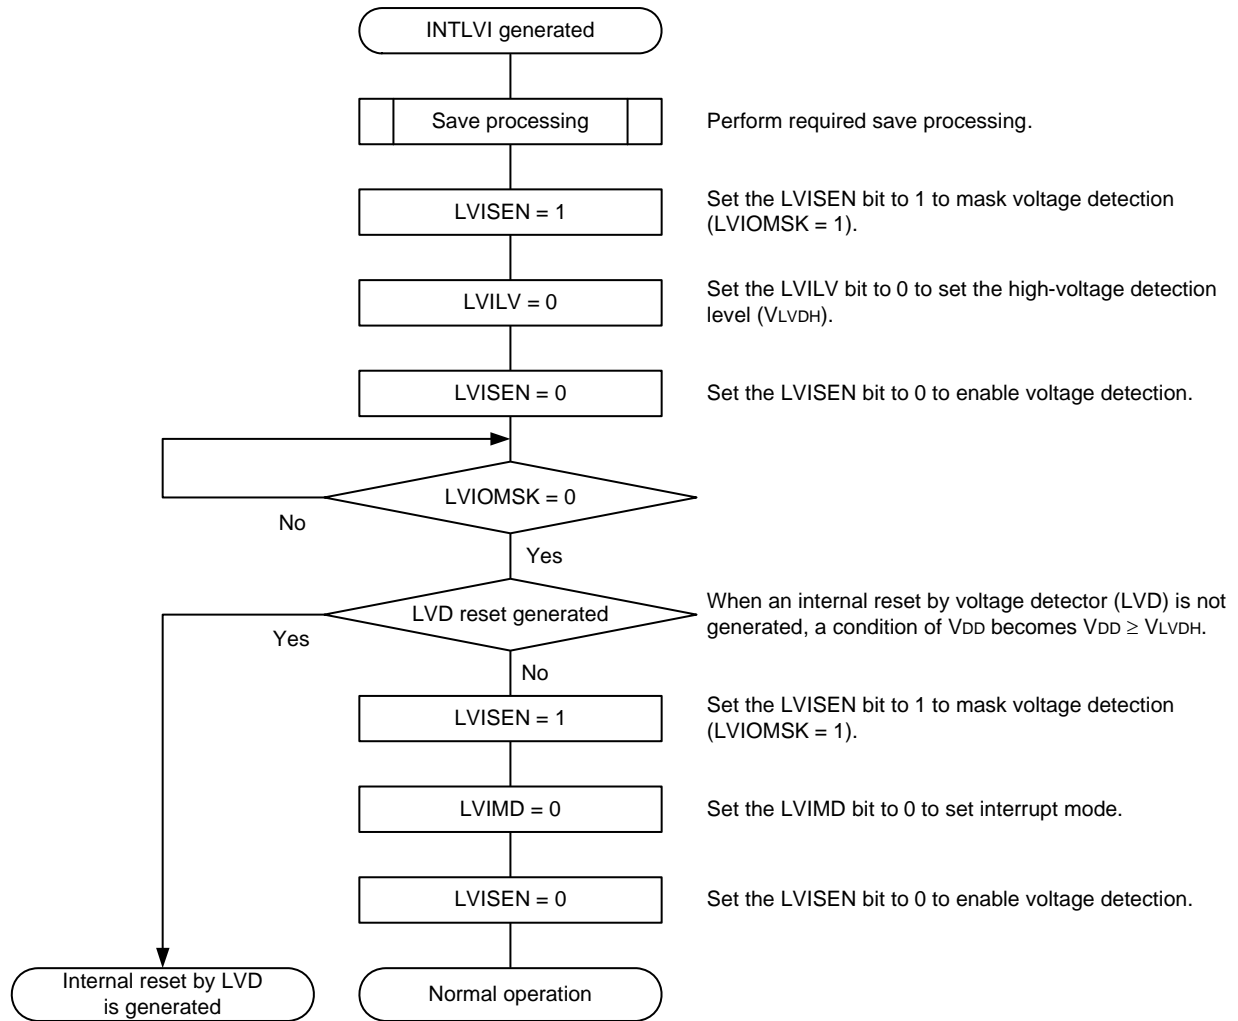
INTLVI generated

Save processing

Perform required save processing.

LVISEN = 1

Set the LVISEN bit to 1 to mask voltage detection (LVIOMSK = 1).

LVILV = 0

Set the LVILV bit to 0 to set the high-voltage detection level ($V_{LVDH}$).

LVISEN = 0

Set the LVISEN bit to 0 to enable voltage detection.

LVIOMSK = 0

No

Yes

LVD reset generated

When an internal reset by voltage detector (LVD) is not generated, a condition of $V_{DD}$ becomes $V_{DD} \geq V_{LVDH}$.

Yes

No

LVISEN = 1

Set the LVISEN bit to 1 to mask voltage detection (LVIOMSK = 1).

LVIMD = 0

Set the LVIMD bit to 0 to set interrupt mode.

LVISEN = 0

Set the LVISEN bit to 0 to enable voltage detection.

Internal reset by LVD is generated

Normal operation